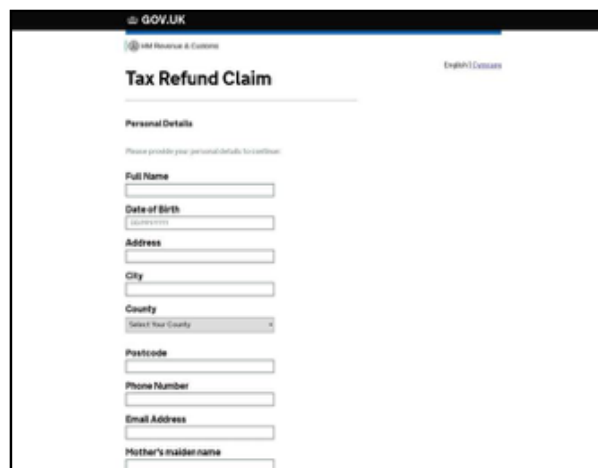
GOV.UK

HM Revenue & Customs

English | Cymraeg

Tax Refund Claim

Personal Details

Please provide your personal details to continue:

Full Name

Date of Birth

DD/MM/YYYY

Address

City

County

Select Your County

Postcode

Phone Number

Email Address

Mother's maiden name